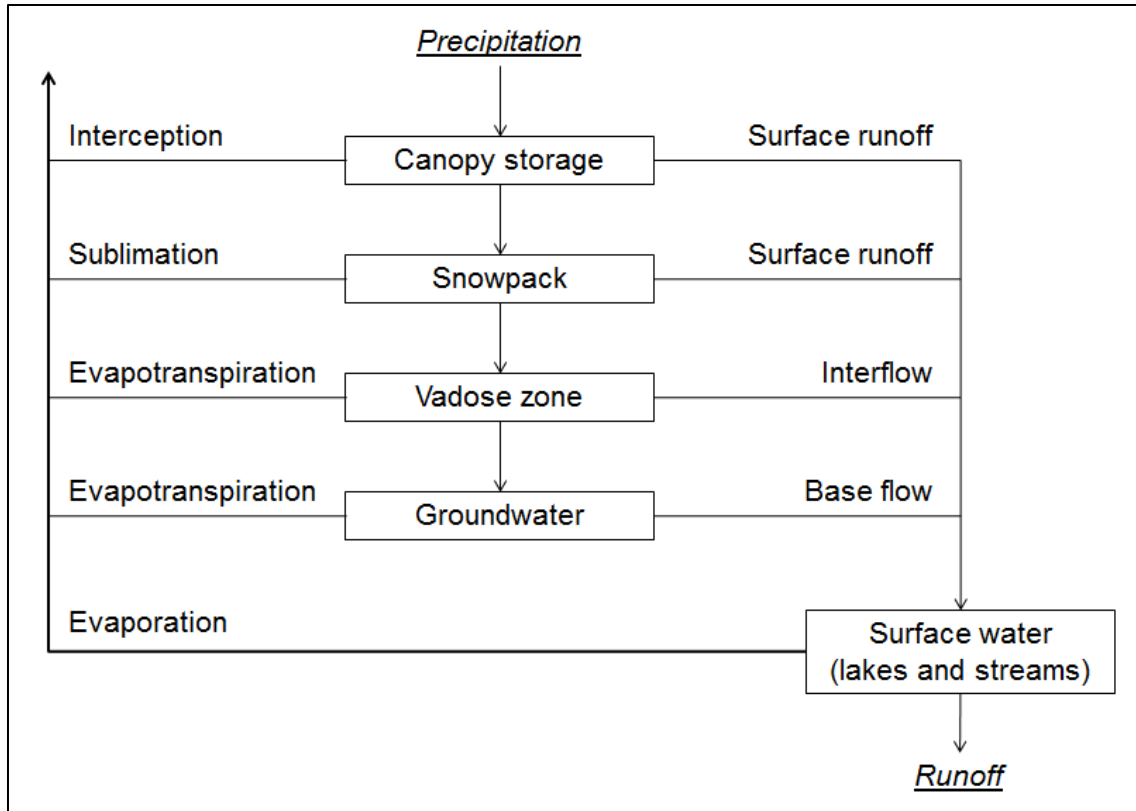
Precipitation

Interception

Canopy storage

Surface runoff

Sublimation

Snowpack

Surface runoff

Evapotranspiration

Vadose zone

Interflow

Evapotranspiration

Groundwater

Base flow

Evaporation

Surface water (lakes and streams)

Runoff